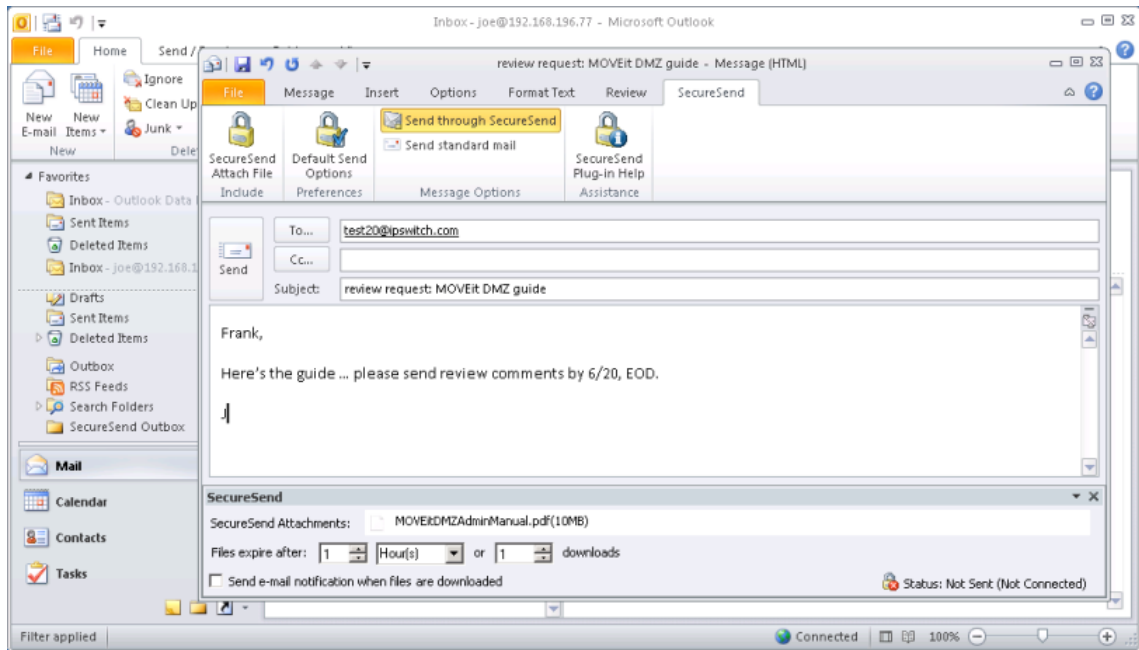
Inbox - joe@192.168.196.77 - Microsoft Outlook

File
Home
Send /

New E-mail
New Items
New
Ignore
Clean Up
Junk
Dele

Favorites
Inbox - Outlook Data
Sent Items
Deleted Items
Inbox - joe@192.168.1
Drafts
Sent Items
Deleted Items
Outbox
RSS Feeds
Search Folders
SecureSend Outbox

Mail
Calendar
Contacts
Tasks

Filter applied

review request: MOVEit DMZ guide - Message (HTML)

File
Message
Insert
Options
Format Text
Review
SecureSend

SecureSend Attach File
Include
Default Send Options
Preferences
Send through SecureSend
Send standard mail
Message Options
SecureSend Plug-in Help
Assistance

Send
To...
test20@ipswitch.com
Cc...
Subject:
review request: MOVEit DMZ guide

Frank,

Here's the guide ... please send review comments by 6/20, EOD.

J

SecureSend
SecureSend Attachments:
MOVEitDMZAdminManual.pdf(10MB)
Files expire after:
1
Hour(s)
or
1
downloads
Send e-mail notification when files are downloaded
Status: Not Sent (Not Connected)

Connected
100%